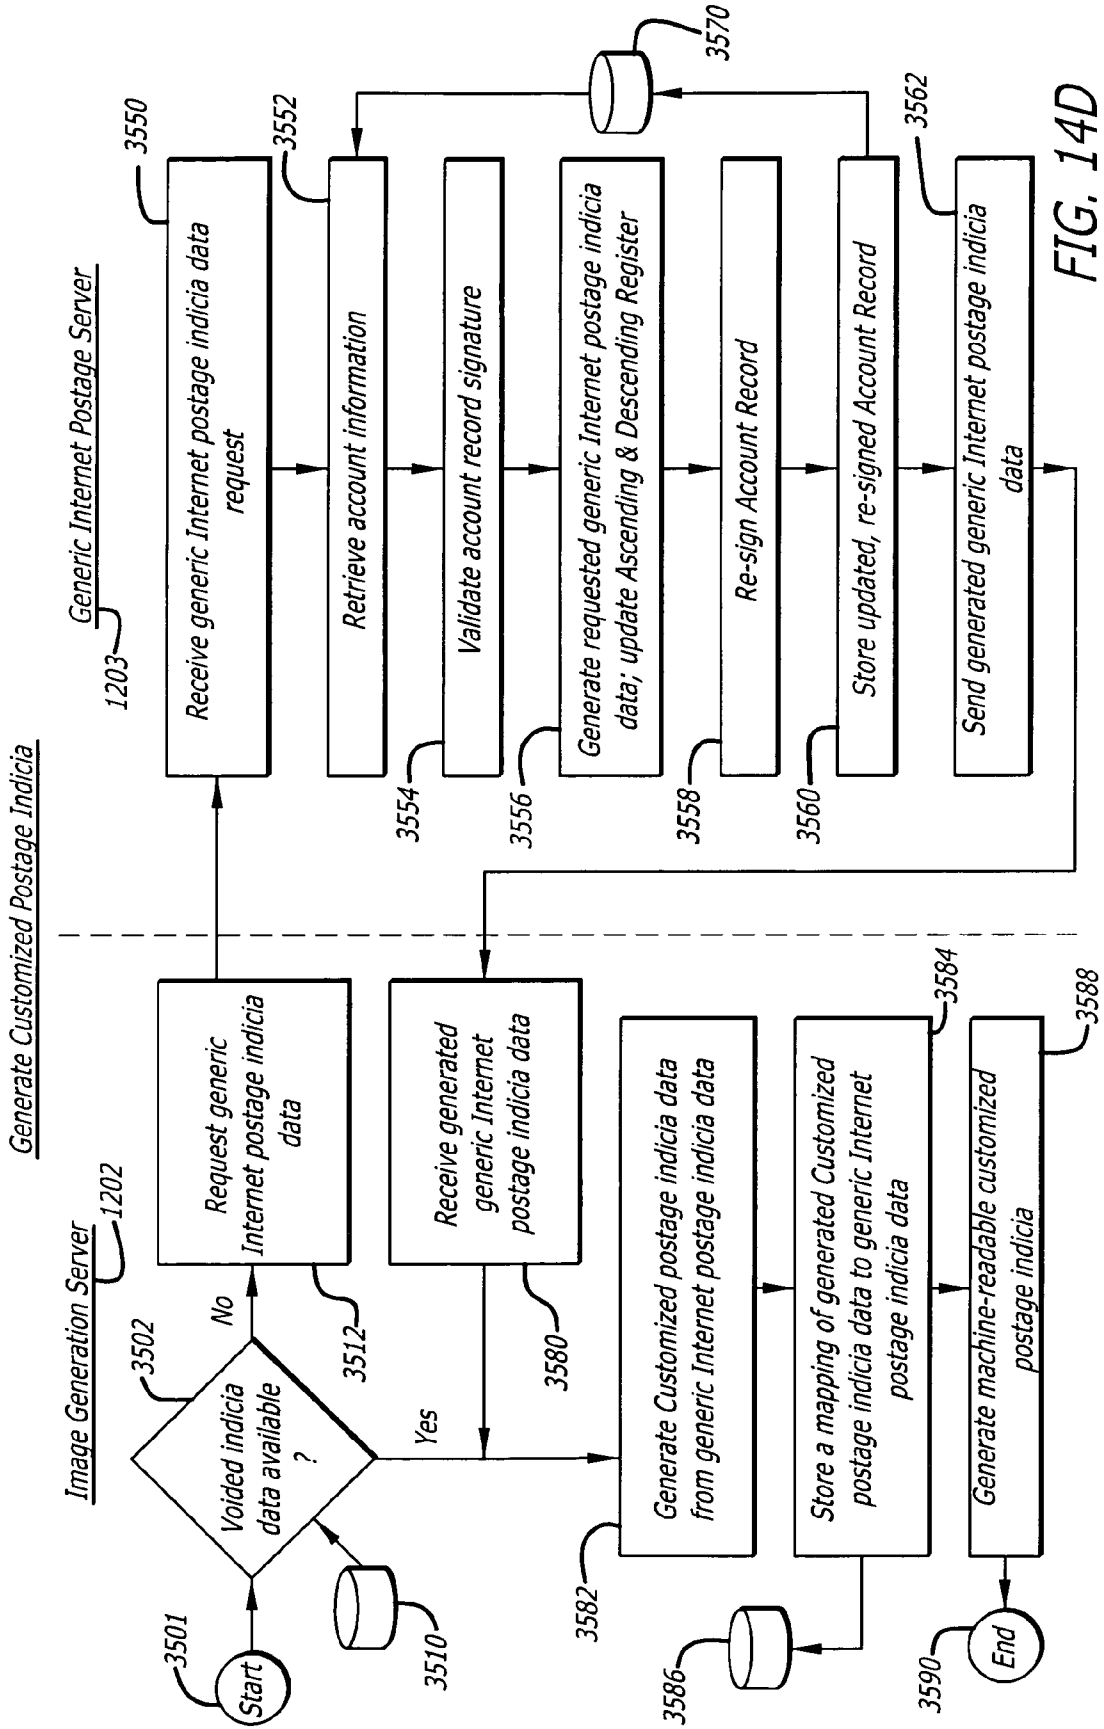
Generate Customized Postage Indicia

Image Generation Server
1202

Generic Internet Postage Server
1203

3501
Start

3510

3502
Voided indicia data available ?

No

Yes

3512
Request generic Internet postage indicia data

3580
Receive generated generic Internet postage indicia data

3582
Generate Customized postage indicia data from generic Internet postage indicia data

3584
Store a mapping of generated Customized postage indicia data to generic Internet postage indicia data

3586

3588
Generate machine-readable customized postage indicia

3590
End

3550
Receive generic Internet postage indicia data request

3552
Retrieve account information

3554
Validate account record signature

3556
Generate requested generic Internet postage indicia data; update Ascending & Descending Register

3558
Re-sign Account Record

3560
Store updated, re-signed Account Record

3570

3562
Send generated generic Internet postage indicia data

FIG. 14D